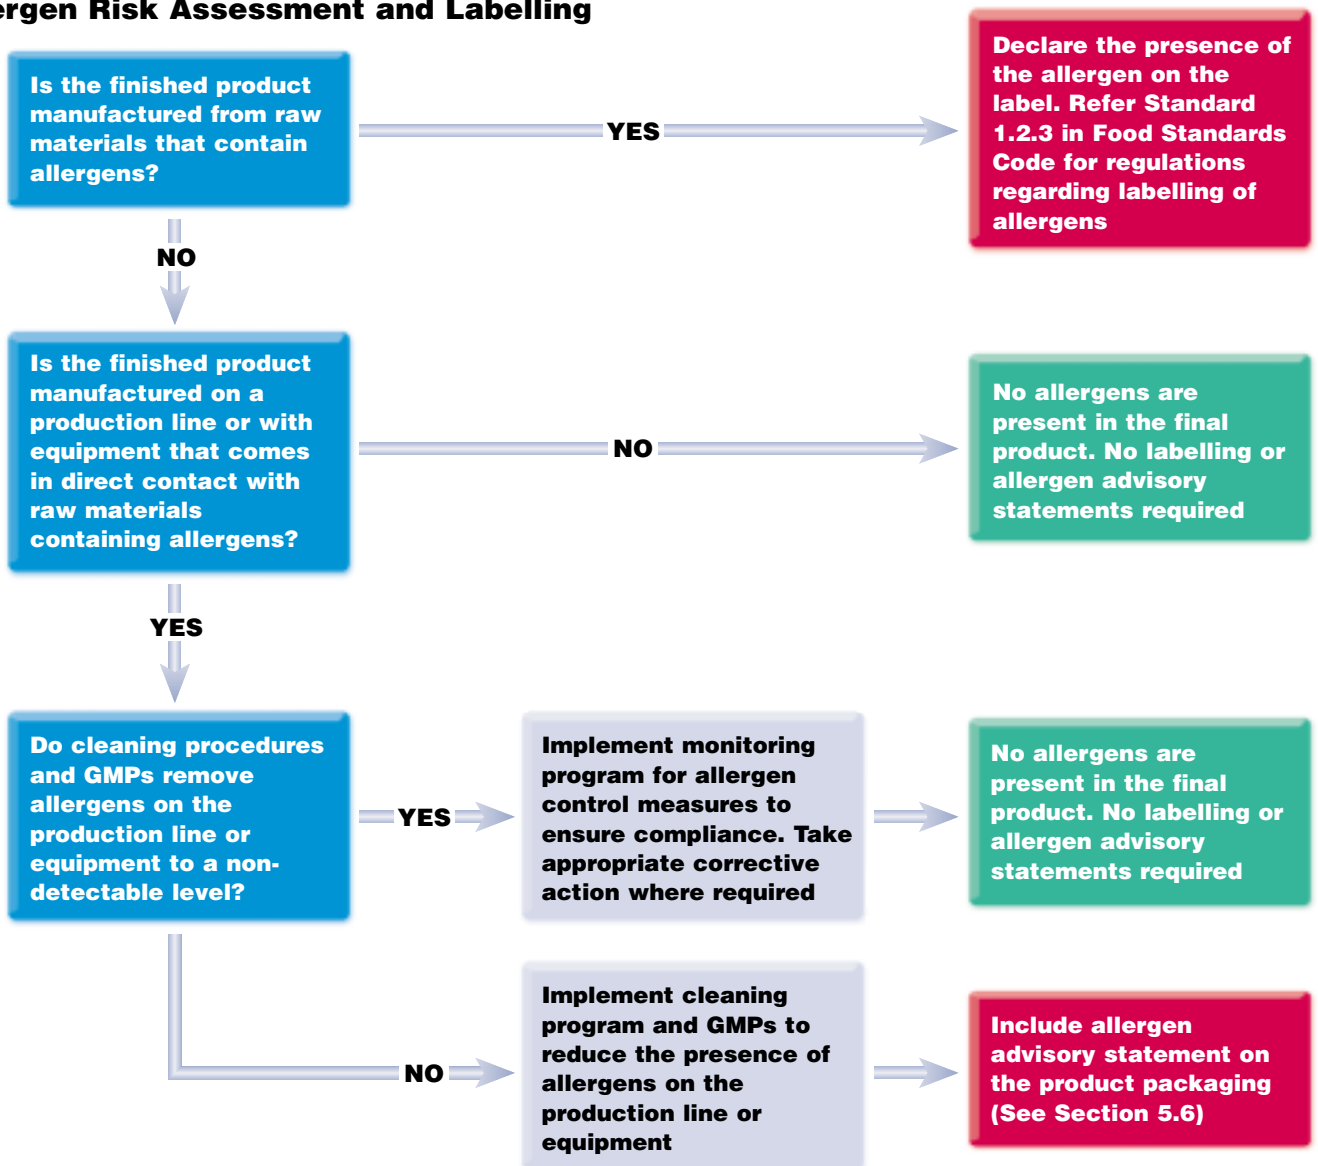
ergen Risk Assessment and Labelling

Is the finished product manufactured from raw materials that contain allergens?

YES

Declare the presence of the allergen on the label. Refer Standard 1.2.3 in Food Standards Code for regulations regarding labelling of allergens

NO

Is the finished product manufactured on a production line or with equipment that comes in direct contact with raw materials containing allergens?

NO

No allergens are present in the final product. No labelling or allergen advisory statements required

YES

Do cleaning procedures and GMPs remove allergens on the production line or equipment to a non-detectable level?

YES

Implement monitoring program for allergen control measures to ensure compliance. Take appropriate corrective action where required

No allergens are present in the final product. No labelling or allergen advisory statements required

NO

Implement cleaning program and GMPs to reduce the presence of allergens on the production line or equipment

Include allergen advisory statement on the product packaging (See Section 5.6)